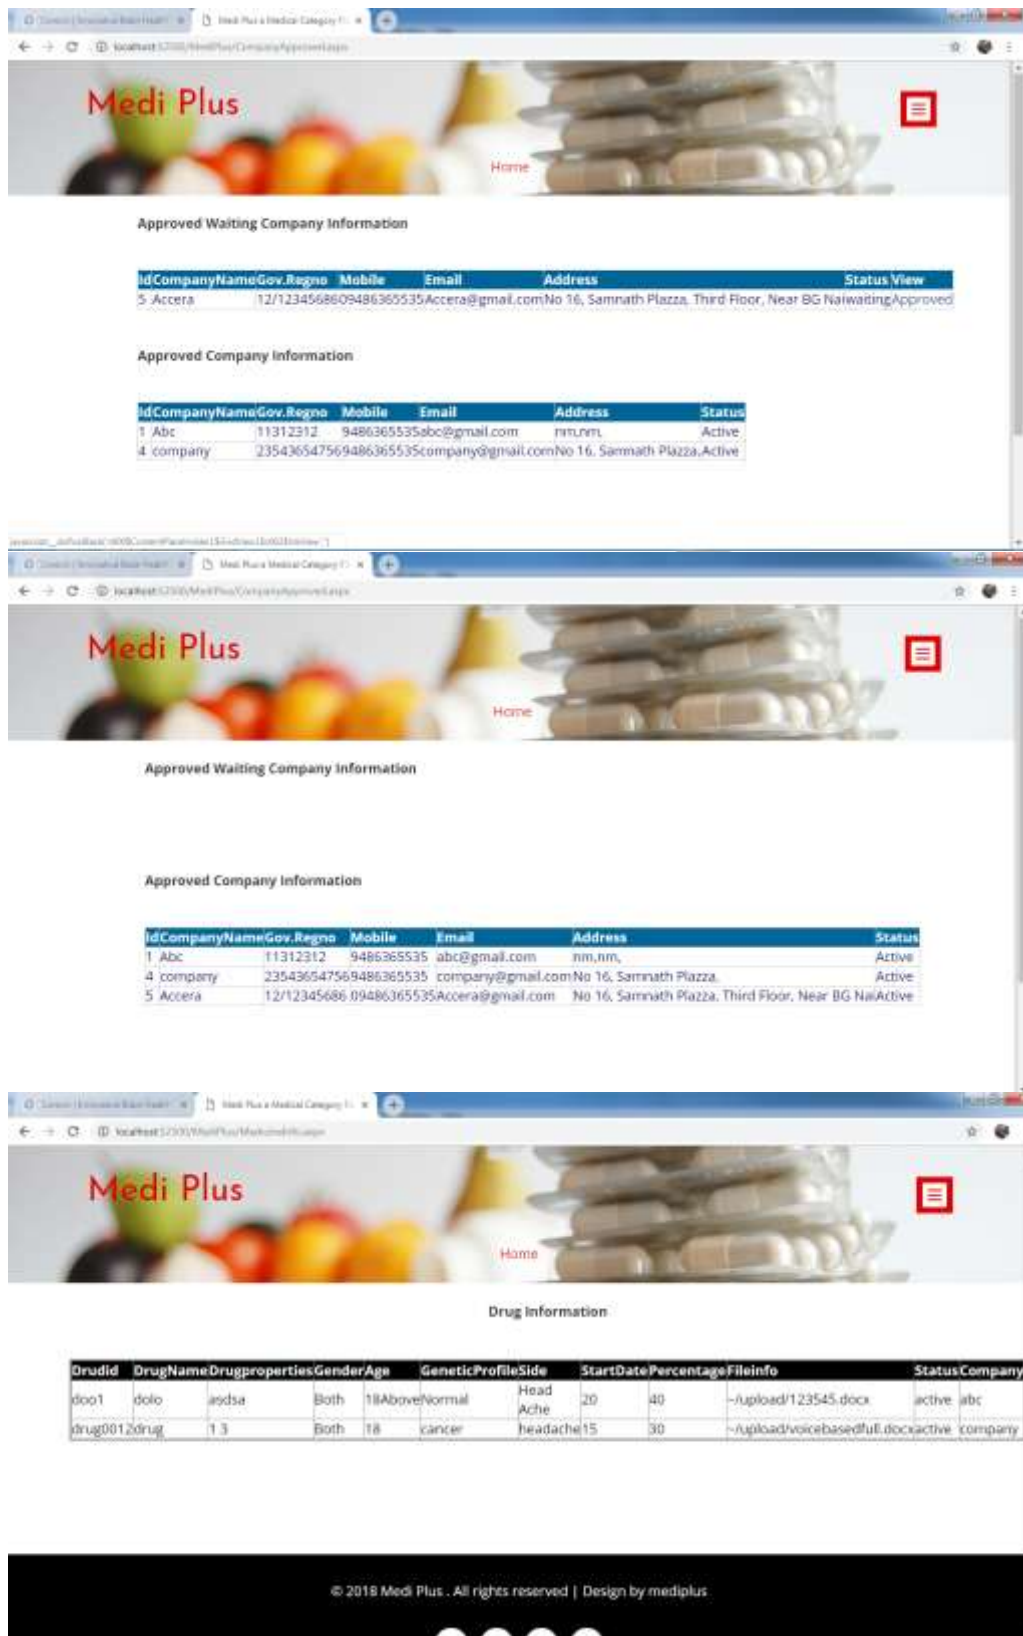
Medi Plus

Home

Approved Waiting Company Information

| Id | CompanyName | Gov.Regno | Mobile | Email | Address | Status | View |
|---|---|---|---|---|---|---|---|
| 5 | Accera | 12/12345686 | 09486365535 | Accera@gmail.com | No 16, Samnath Plazza, Third Floor, Near BG Nai | waiting | Approved |

Approved Company Information

| Id | CompanyName | Gov.Regno | Mobile | Email | Address | Status |
|---|---|---|---|---|---|---|
| 1 | Abc | 11312312 | 9486365535 | abc@gmail.com | nm,nm, | Active |
| 4 | company | 23543654756 | 9486365535 | company@gmail.com | No 16, Samnath Plazza, | Active |

Medi Plus

Home

Approved Waiting Company Information

Approved Company Information

| Id | CompanyName | Gov.Regno | Mobile | Email | Address | Status |
|---|---|---|---|---|---|---|
| 1 | Abc | 11312312 | 9486365535 | abc@gmail.com | nm,nm, | Active |
| 4 | company | 23543654756 | 9486365535 | company@gmail.com | No 16, Samnath Plazza, | Active |
| 5 | Accera | 12/12345686 | 09486365535 | Accera@gmail.com | No 16, Samnath Plazza, Third Floor, Near BG Nai | Active |

Medi Plus

Home

Drug Information

| Drudid | DrugName | Drugproperties | Gender | Age | GeneticProfile | Side | StartDate | Percentage | Fileinfo | Status | Company |
|---|---|---|---|---|---|---|---|---|---|---|---|
| doo1 | dolo | asdsa | Both | 18Above | Normal | Head Ache | 20 | 40 | ~/upload/123545.docx | active | abc |
| drug001 | 2drug | 1 3 | Both | 18 | cancer | headache | 15 | 30 | ~/upload/voicebasedfull.docx | active | company |

© 2018 Medi Plus . All rights reserved | Design by mediplus